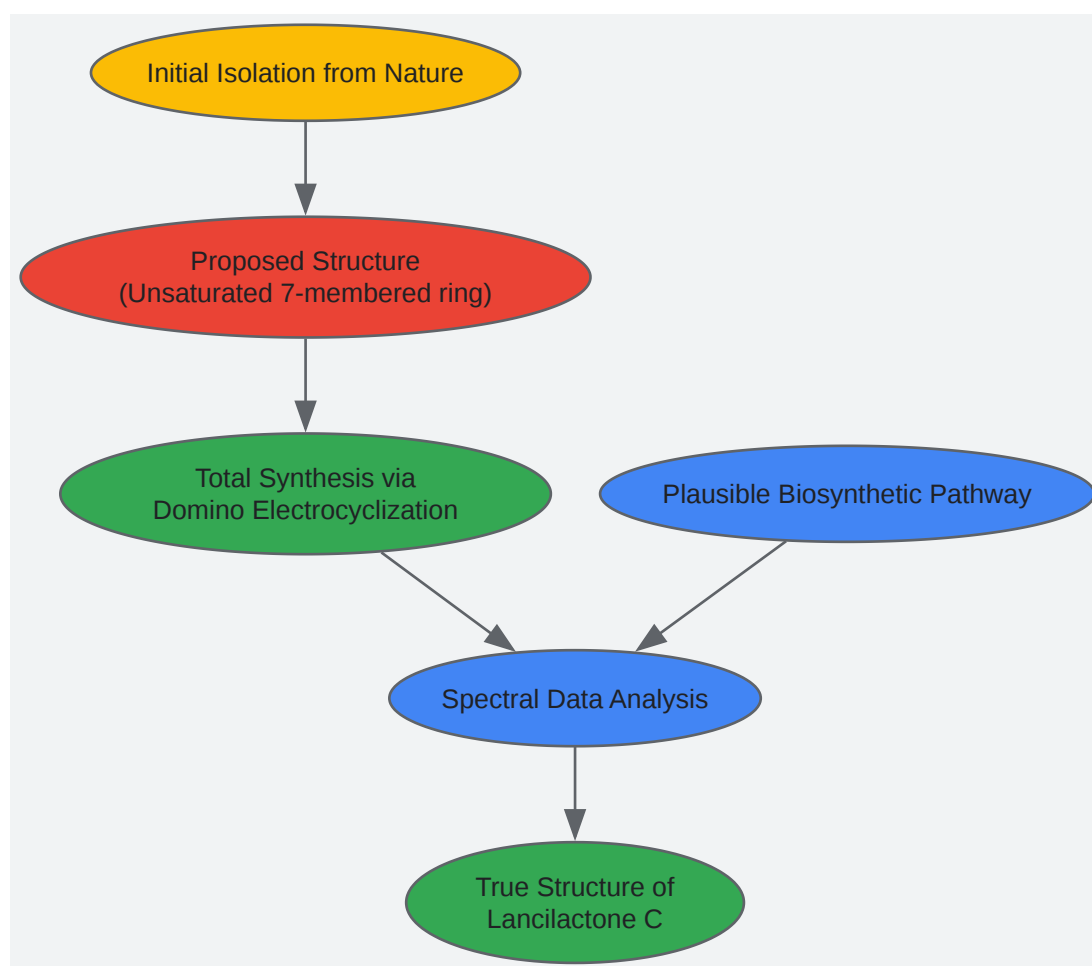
Initial Isolation from Nature

Proposed Structure
(Unsaturated 7-membered ring)

Total Synthesis via
Domino Electrocyclization

Plausible Biosynthetic Pathway

Spectral Data Analysis

True Structure of
Lancilactone C